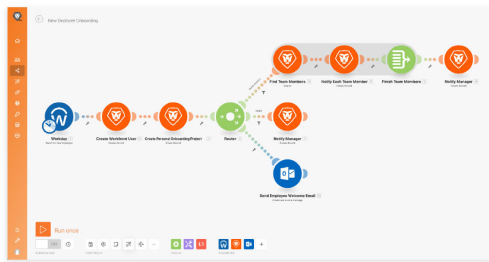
New Onsite Onboarding

Workday
Create Workfront User
Create Personal Onboarding Project
Router
Find Team Members
Notify Each Team Member
Finish Team Members
Notify Manager
Notify Manager
Send Employee Welcome Email

Run once